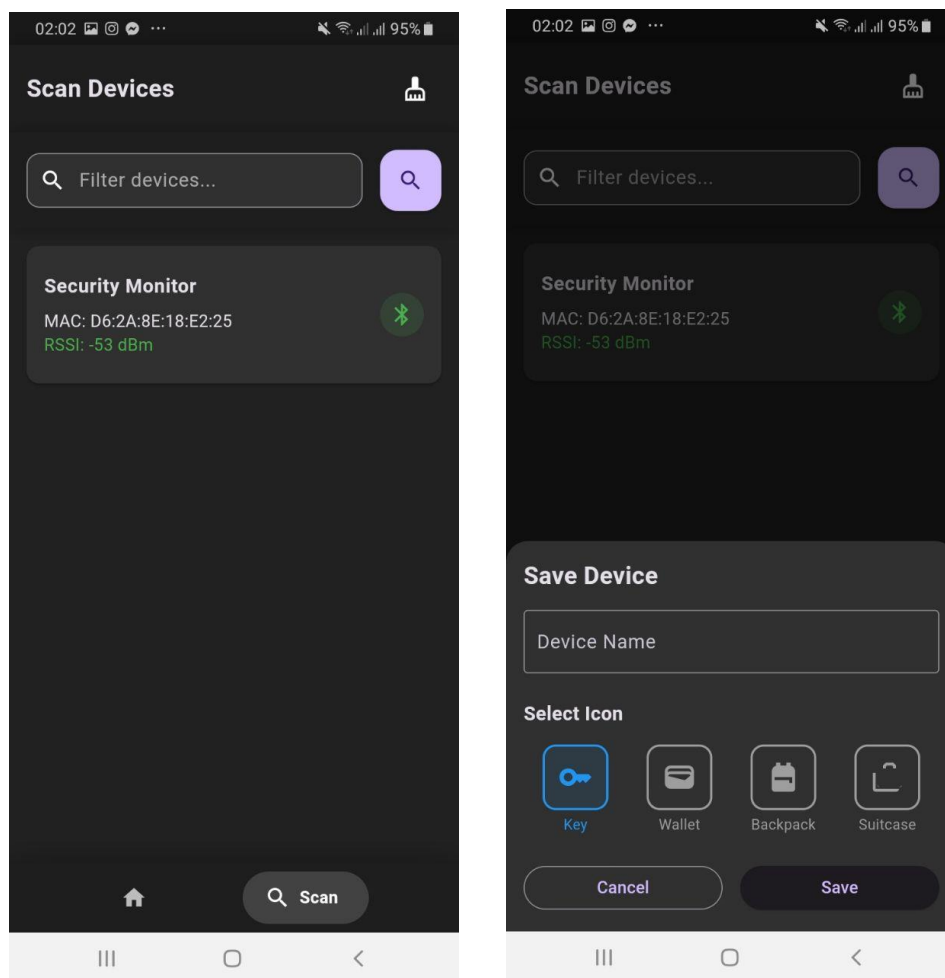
02:02 ··· 95%

Scan Devices

Filter devices...

Security Monitor
MAC: D6:2A:8E:18:E2:25
RSSI: -53 dBm

Scan

02:02 ··· 95%

Scan Devices

Filter devices...

Security Monitor
MAC: D6:2A:8E:18:E2:25
RSSI: -53 dBm

Save Device

Device Name

Select Icon

Key Wallet Backpack Suitcase

Cancel Save